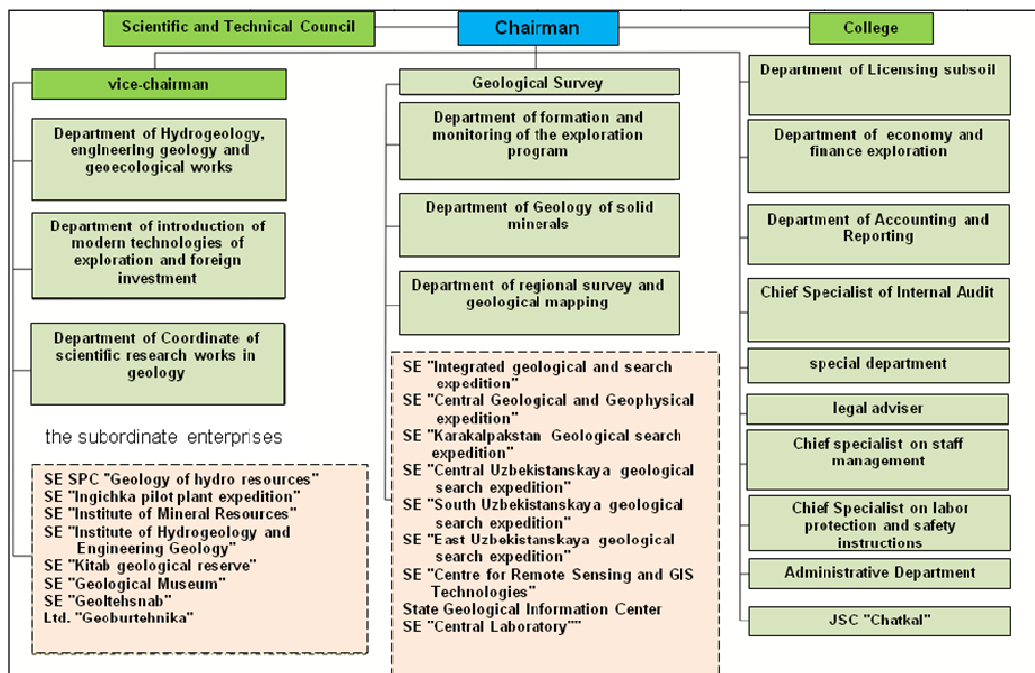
Scientific and Technical Council

Chairman

College

vice-chairman

Department of Hydrogeology, engineering geology and geoecological works

Department of introduction of modern technologies of exploration and foreign investment

Department of Coordinate of scientific research works in geology

the subordinate enterprises

SE SPC "Geology of hydro resources"
SE "Ingichka pilot plant expedition"
SE "Institute of Mineral Resources"
SE "Institute of Hydrogeology and Engineering Geology"
SE "Kitab geological reserve"
SE "Geological Museum"
SE "Geoltehsnab"
Ltd. "Geoburtehnika"

Geological Survey

Department of formation and monitoring of the exploration program

Department of Geology of solid minerals

Department of regional survey and geological mapping

SE "Integrated geological and search expedition"
SE "Central Geological and Geophysical expedition"
SE "Karakalpakstan Geological search expedition"
SE "Central Uzbekistanskaya geological search expedition"
SE "South Uzbekistanskaya geological search expedition"
SE "East Uzbekistanskaya geological search expedition"
SE "Centre for Remote Sensing and GIS Technologies"
State Geological Information Center
SE "Central Laboratory""

Department of Licensing subsoil

Department of economy and finance exploration

Department of Accounting and Reporting

Chief Specialist of Internal Audit

special department

legal adviser

Chief specialist on staff management

Chief Specialist on labor protection and safety instructions

Administrative Department

JSC "Chatkal"